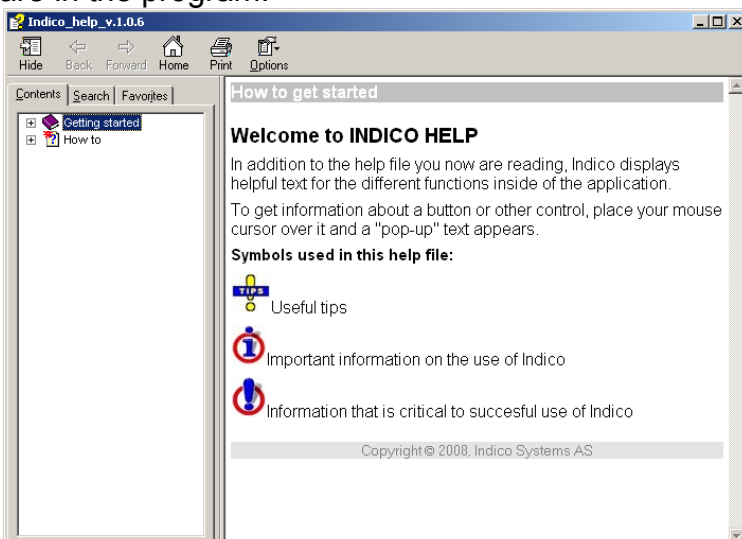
are in the program.

Indico_help_v.1.0.6

Hide Back Forward Home Print Options

Contents Search Favorites

Getting started
How to

How to get started

Welcome to INDICO HELP

In addition to the help file you now are reading, Indico displays helpful text for the different functions inside of the application.

To get information about a button or other control, place your mouse cursor over it and a "pop-up" text appears.

Symbols used in this help file:

TIPS Useful tips

Important information on the use of Indico

Information that is critical to succesful use of Indico

Copyright © 2008, Indico Systems AS